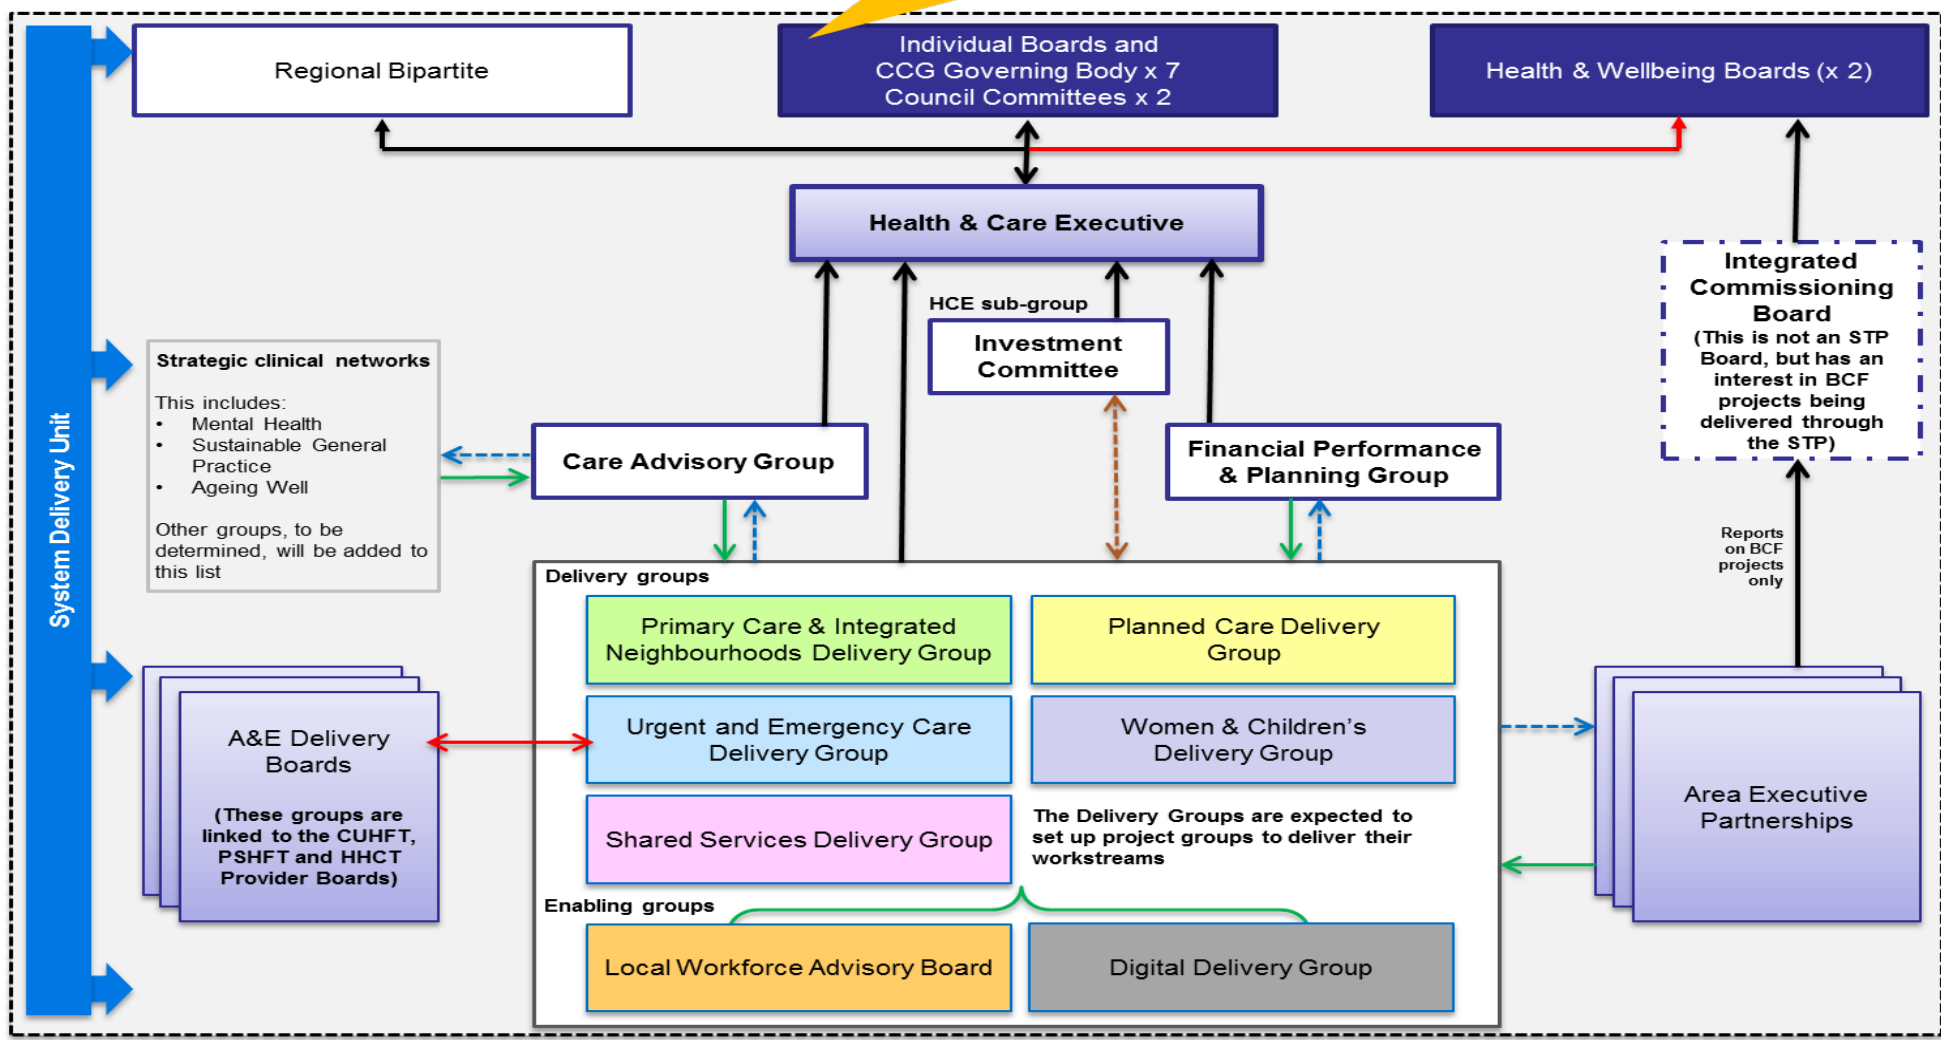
System Delivery Unit

Regional Bipartite

Individual Boards and CCG Governing Body x 7 Council Committees x 2

Health & Wellbeing Boards (x 2)

Health & Care Executive

HCE sub-group

Investment Committee

Integrated Commissioning Board
(This is not an STP Board, but has an interest in BCF projects being delivered through the STP)

Strategic clinical networks

This includes:
• Mental Health
• Sustainable General Practice
• Ageing Well

Other groups, to be determined, will be added to this list

Care Advisory Group

Financial Performance & Planning Group

Reports on BCF projects only

Delivery groups

Primary Care & Integrated Neighbourhoods Delivery Group

Planned Care Delivery Group

Urgent and Emergency Care Delivery Group

Women & Children's Delivery Group

Shared Services Delivery Group

The Delivery Groups are expected to set up project groups to deliver their workstreams

A&E Delivery Boards

(These groups are linked to the CUHFT, PSHFT and HHCT Provider Boards)

Area Executive Partnerships

Enabling groups

Local Workforce Advisory Board

Digital Delivery Group